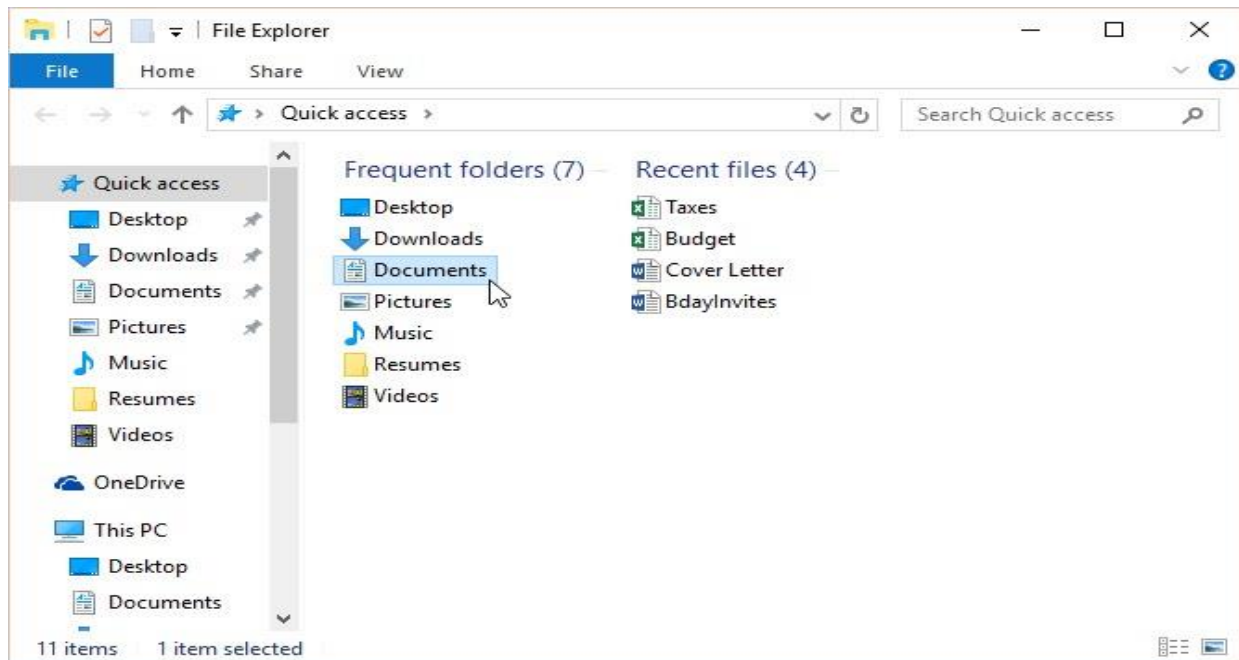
File Explorer

File
Home
Share
View

Quick access

Search Quick access

Quick access
Desktop
Downloads
Documents
Pictures
Music
Resumes
Videos
OneDrive
This PC
Desktop
Documents

Frequent folders (7)
Desktop
Downloads
Documents
Pictures
Music
Resumes
Videos

Recent files (4)
Taxes
Budget
Cover Letter
BdayInvites

11 items 1 item selected